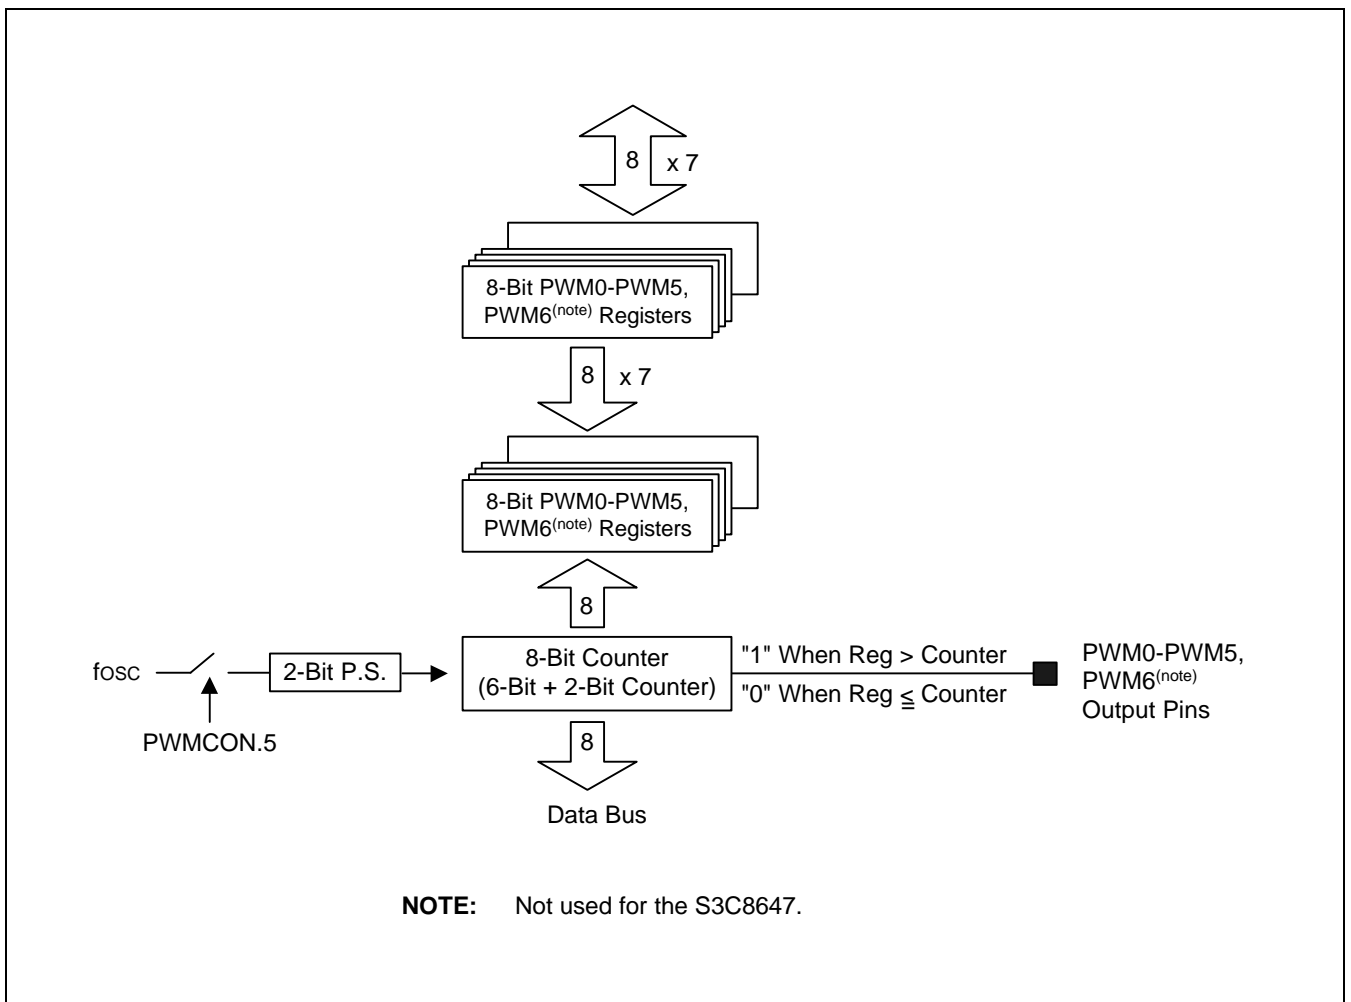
8

x 7

8-Bit PWM0-PWM5, PWM6$^{(note)}$ Registers

8

x 7

8-Bit PWM0-PWM5, PWM6$^{(note)}$ Registers

8

fosc

PWMCON.5

2-Bit P.S.

8-Bit Counter (6-Bit + 2-Bit Counter)

"1" When Reg > Counter

"0" When Reg ≦ Counter

PWM0-PWM5, PWM6$^{(note)}$ Output Pins

8

Data Bus

**NOTE:** Not used for the S3C8647.